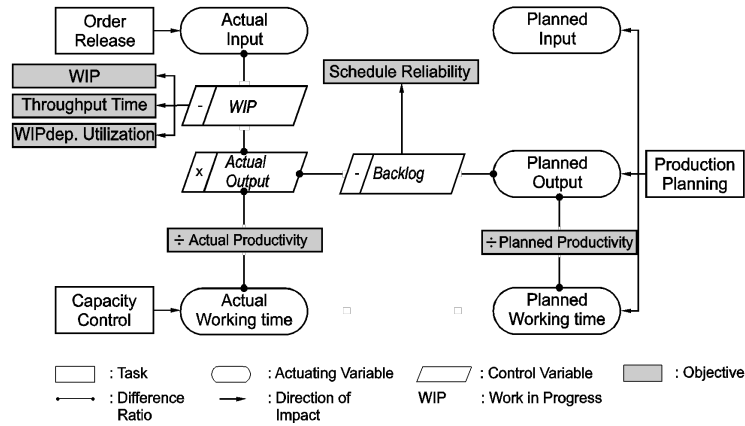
Order Release

Actual Input

Planned Input

WIP

Throughput Time

WIPdep. Utilization

- WIP

Schedule Reliability

x Actual Output

- Backlog

Planned Output

Production Planning

÷ Actual Productivity

÷ Planned Productivity

Capacity Control

Actual Working time

Planned Working time

: Task

: Actuating Variable

: Control Variable

: Objective

: Difference Ratio

: Direction of Impact

WIP : Work in Progress